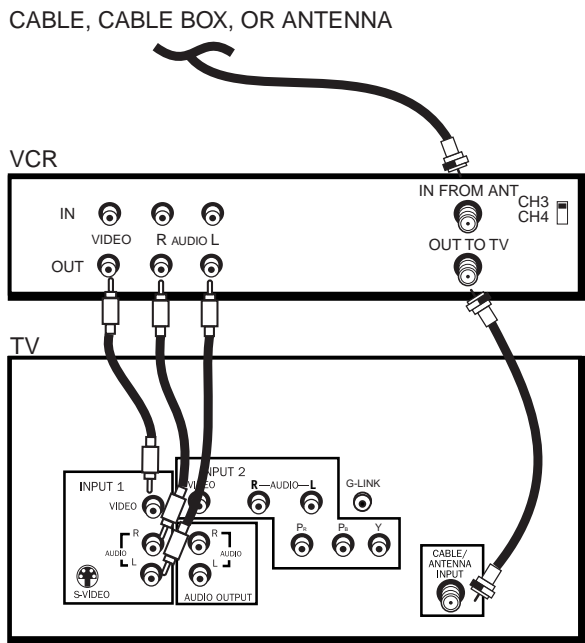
CABLE, CABLE BOX, OR ANTENNA

VCR

IN

VIDEO R AUDIO L

OUT

IN FROM ANT

CH3
CH4

OUT TO TV

TV

INPUT 1

VIDEO

R
AUDIO
L

S-VIDEO

INPUT 2

VIDEO

R—AUDIO—L

G-LINK

$P_R$ $P_B$ Y

R
AUDIO
L

AUDIO OUTPUT

CABLE/
ANTENNA
INPUT